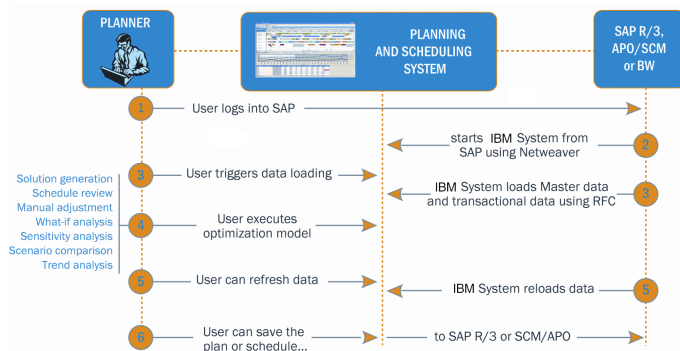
PLANNER

PLANNING AND SCHEDULING SYSTEM

SAP R/3, APO/SCM or BW

1 User logs into SAP

starts IBM System from SAP using Netweaver 2

3 User triggers data loading

IBM System loads Master data and transactional data using RFC 3

Solution generation
Schedule review
Manual adjustment
What-if analysis
Sensitivity analysis
Scenario comparison
Trend analysis

4 User executes optimization model

5 User can refresh data

IBM System reloads data 5

6 User can save the plan or schedule...

to SAP R/3 or SCM/APO